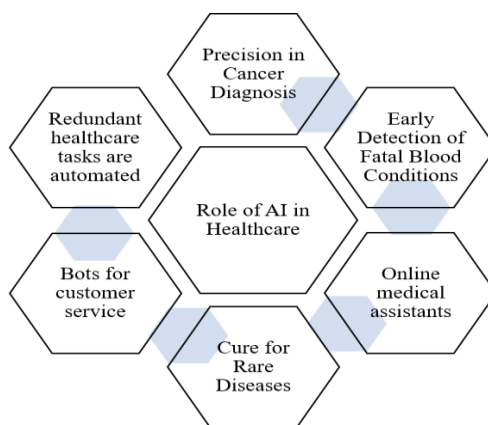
Precision in Cancer Diagnosis

Early Detection of Fatal Blood Conditions

Online medical assistants

Cure for Rare Diseases

Bots for customer service

Redundant healthcare tasks are automated

Role of AI in Healthcare